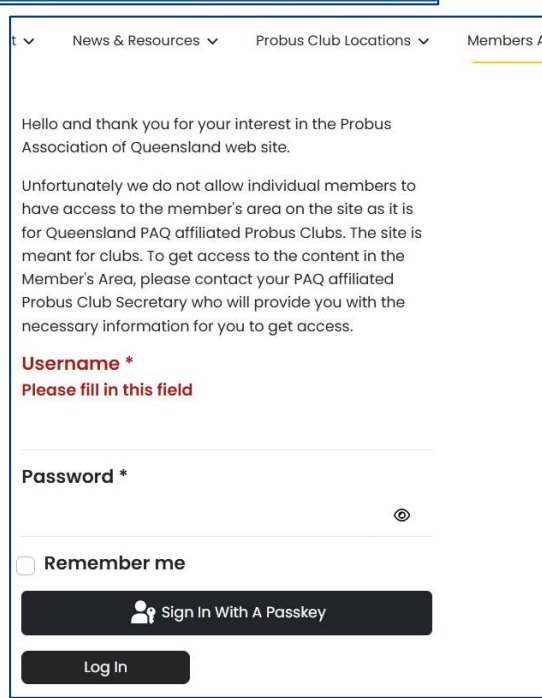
t ∨ News & Resources ∨ Probus Club Locations ∨ Members A

Hello and thank you for your interest in the Probus Association of Queensland web site.

Unfortunately we do not allow individual members to have access to the member's area on the site as it is for Queensland PAQ affiliated Probus Clubs. The site is meant for clubs. To get access to the content in the Member's Area, please contact your PAQ affiliated Probus Club Secretary who will provide you with the necessary information for you to get access.

Username *
Please fill in this field

Password *

Remember me

Sign In With A Passkey

Log In